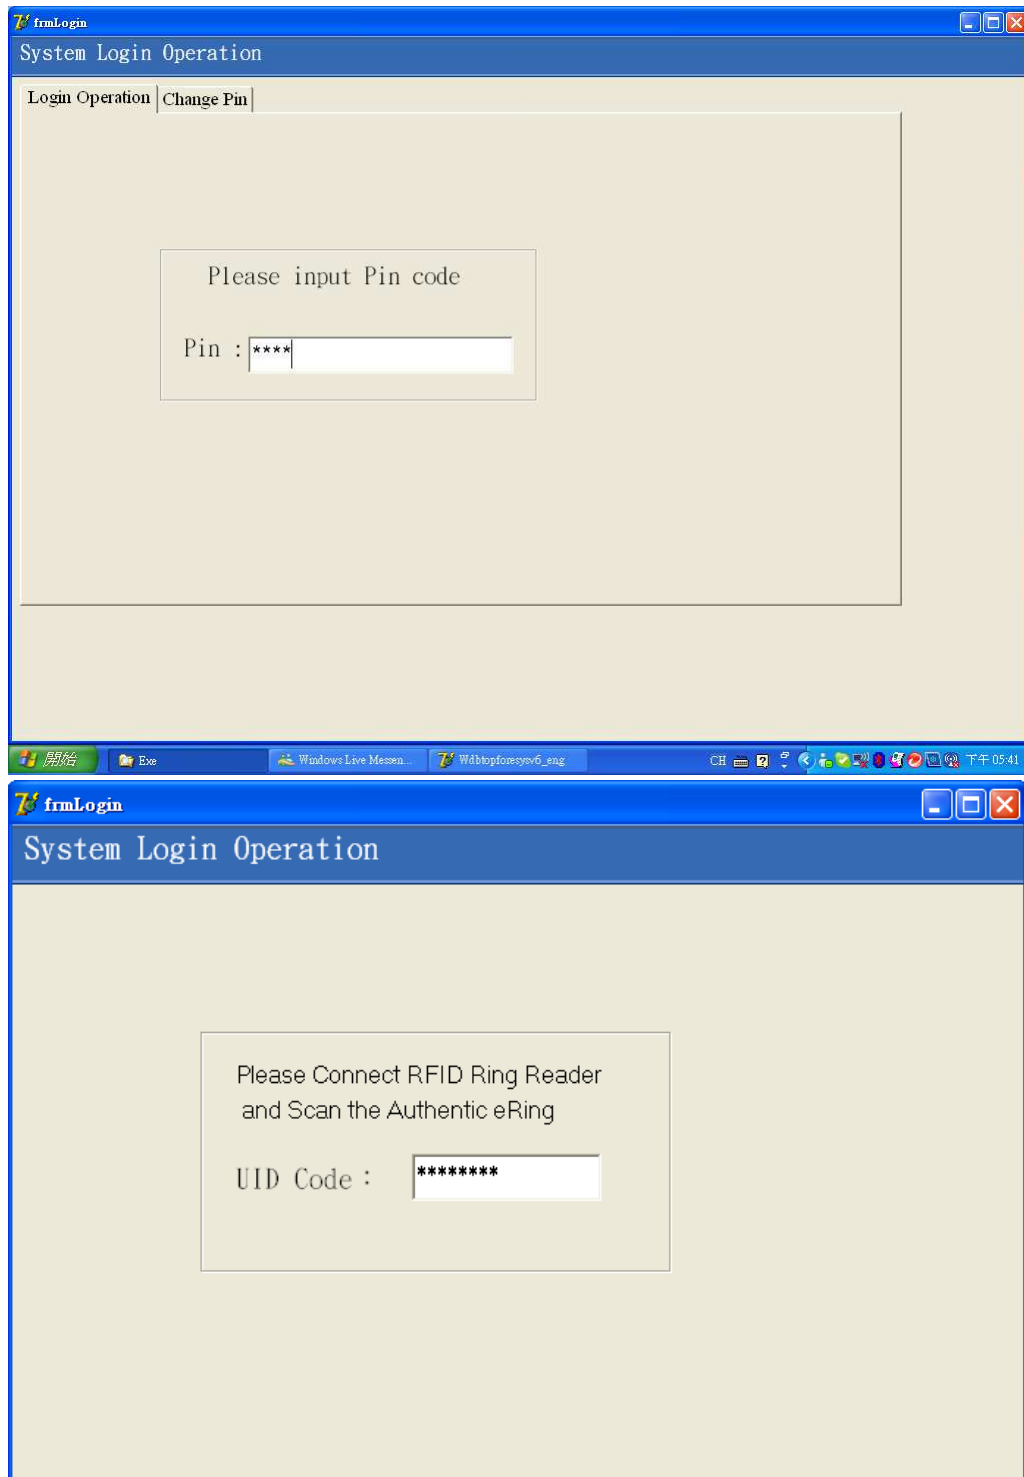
frmLogin

System Login Operation

Login Operation | Change Pin

Please input Pin code

Pin : ****

開始 | Exe | Windows Live Messen... | Wdbtopforesysv6_eng | CH | 下午 05:41

frmLogin

System Login Operation

Please Connect RFID Ring Reader and Scan the Authentic eRing

UID Code : ********